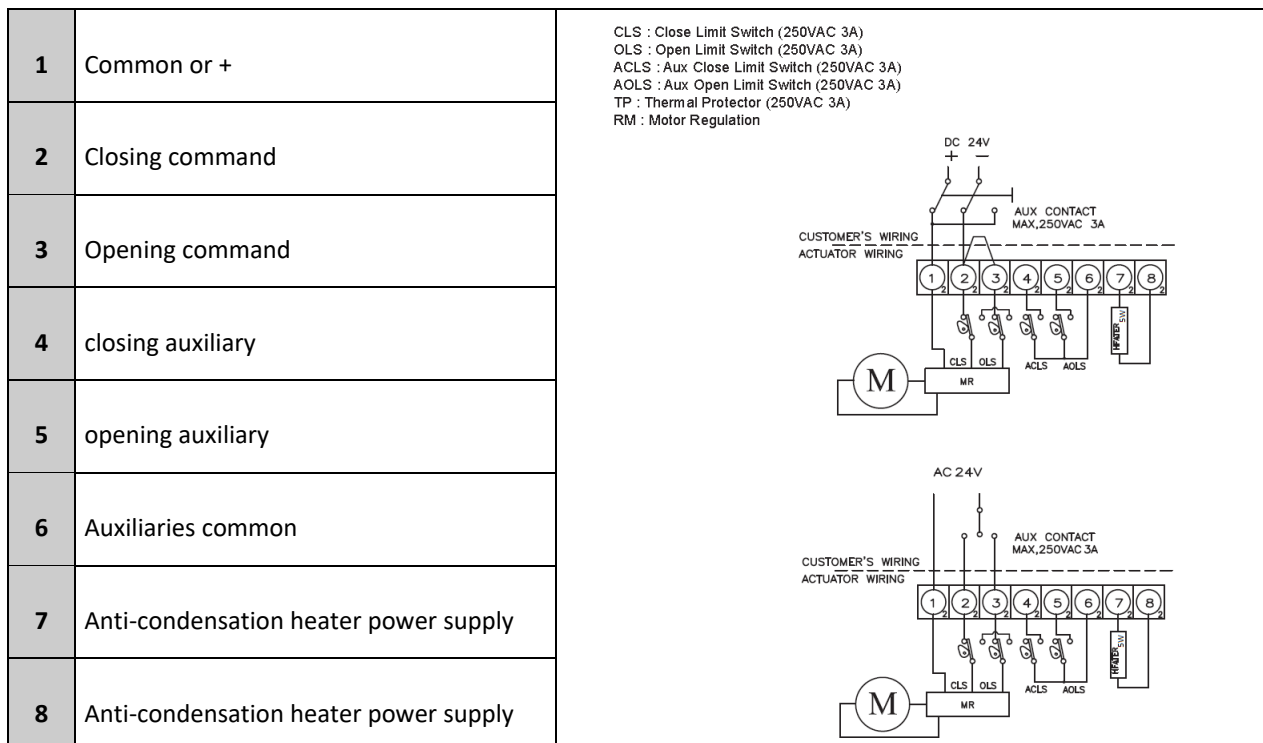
| | |
|---|---|
| **1** | Common or + |
| **2** | Closing command |
| **3** | Opening command |
| **4** | closing auxiliary |
| **5** | opening auxiliary |
| **6** | Auxiliaries common |
| **7** | Anti-condensation heater power supply |
| **8** | Anti-condensation heater power supply |

CLS : Close Limit Switch (250VAC 3A)
OLS : Open Limit Switch (250VAC 3A)
ACLS : Aux Close Limit Switch (250VAC 3A)
AOLS : Aux Open Limit Switch (250VAC 3A)
TP : Thermal Protector (250VAC 3A)
RM : Motor Regulation

DC 24V
+ −
AUX CONTACT
MAX,250VAC 3A
CUSTOMER'S WIRING
ACTUATOR WIRING
1 2 3 4 5 6 7 8
HEATER 5W
CLS OLS
ACLS AOLS
M
MR

AC 24V
AUX CONTACT
MAX,250VAC 3A
CUSTOMER'S WIRING
ACTUATOR WIRING
1 2 3 4 5 6 7 8
HEATER 5W
CLS OLS
ACLS AOLS
M
MR